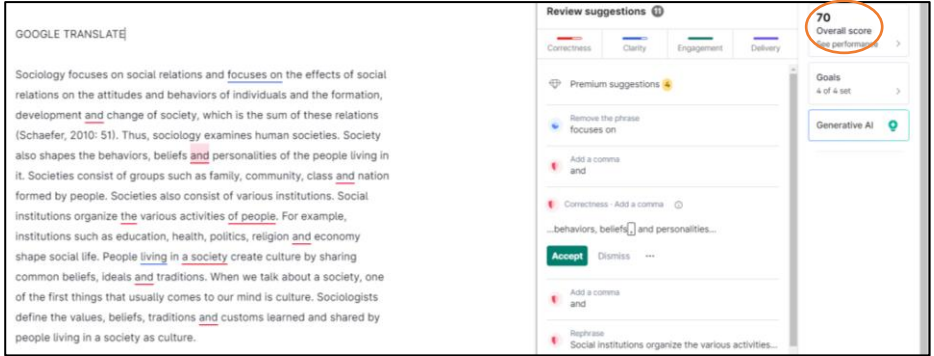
GOOGLE TRANSLATE

Sociology focuses on social relations and focuses on the effects of social relations on the attitudes and behaviors of individuals and the formation, development and change of society, which is the sum of these relations (Schaefer, 2010: 51). Thus, sociology examines human societies. Society also shapes the behaviors, beliefs and personalities of the people living in it. Societies consist of groups such as family, community, class and nation formed by people. Societies also consist of various institutions. Social institutions organize the various activities of people. For example, institutions such as education, health, politics, religion and economy shape social life. People living in a society create culture by sharing common beliefs, ideals and traditions. When we talk about a society, one of the first things that usually comes to our mind is culture. Sociologists define the values, beliefs, traditions and customs learned and shared by people living in a society as culture.

Review suggestions 11

Correctness Clarity Engagement Delivery

Premium suggestions 4

Remove the phrase
focuses on

Add a comma
and

Correctness · Add a comma

...behaviors, beliefs, and personalities...

Accept Dismiss ···

Add a comma
and

Rephrase
Social institutions organize the various activities...

70
Overall score
See performance

Goals
4 of 4 set

Generative AI